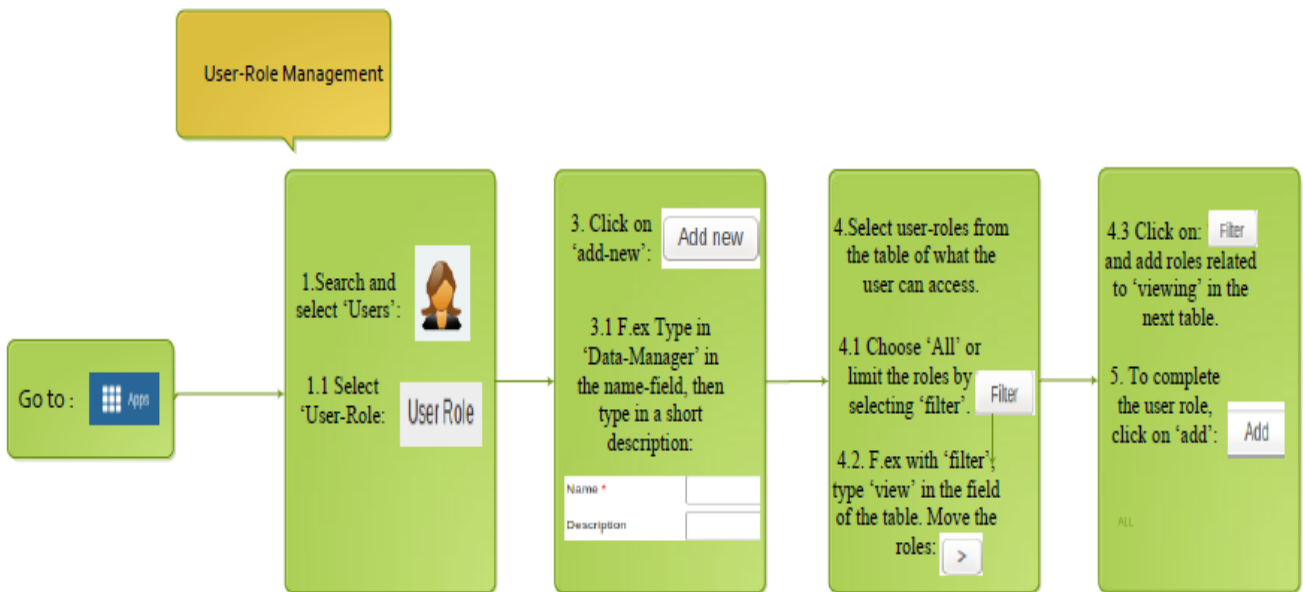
User-Role Management

Go to : Apps

1.Search and select 'Users':

1.1 Select 'User-Role: User Role

3. Click on 'add-new': Add new

3.1 F.ex Type in 'Data-Manager' in the name-field, then type in a short description:

Name *

Description

4.Select user-roles from the table of what the user can access.

4.1 Choose 'All' or limit the roles by selecting 'filter'. Filter

4.2. F.ex with 'filter', type 'view' in the field of the table. Move the roles: >

4.3 Click on: Filter and add roles related to 'viewing' in the next table.

5. To complete the user role, click on 'add': Add

ALL